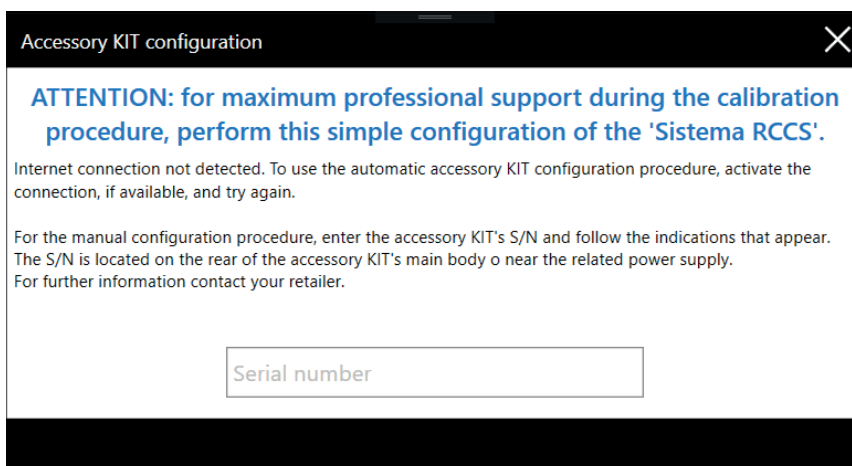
Accessory KIT configuration

ATTENTION: for maximum professional support during the calibration procedure, perform this simple configuration of the 'Sistema RCCS'.

Internet connection not detected. To use the automatic accessory KIT configuration procedure, activate the connection, if available, and try again.

For the manual configuration procedure, enter the accessory KIT's S/N and follow the indications that appear.
The S/N is located on the rear of the accessory KIT's main body o near the related power supply.
For further information contact your retailer.

Serial number